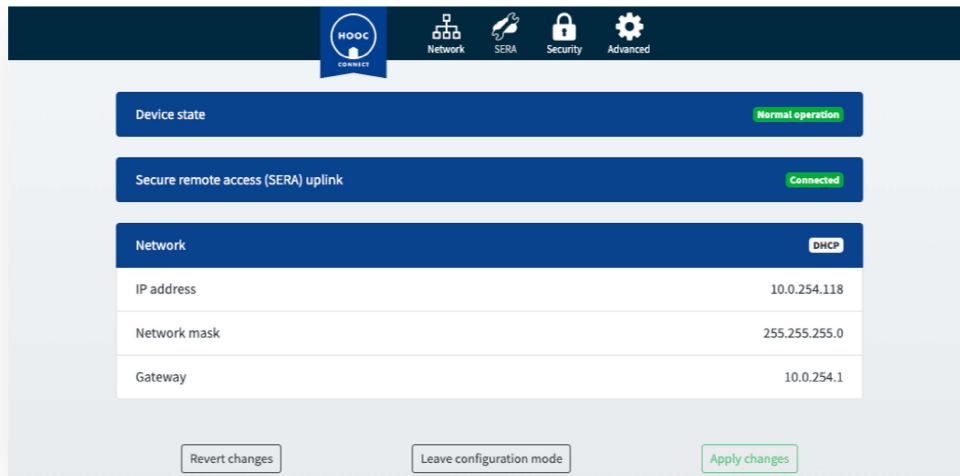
HOOC CONNECT

Network SERA Security Advanced

Device state Normal operation

Secure remote access (SERA) uplink Connected

Network DHCP

| | |
|---|---|
| IP address | 10.0.254.118 |
| Network mask | 255.255.255.0 |
| Gateway | 10.0.254.1 |

Revert changes Leave configuration mode Apply changes